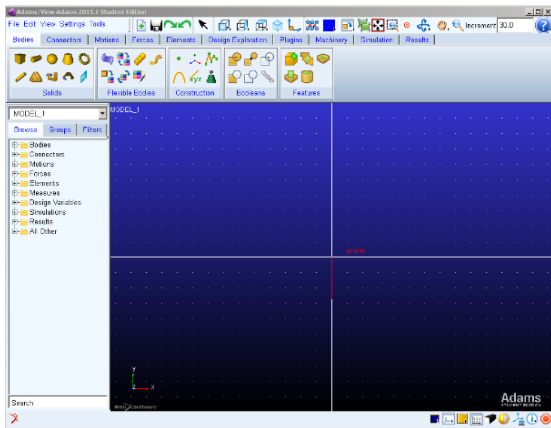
Adams/View Adams 2015.1 Student Edition

File Edit View Settings Tools

Increment 30.0

Bodies Connectors Motions Forces Elements Design Exploration Plugins Machinery Simulation Results

Solids Flexible Bodies Construction Booleans Features

MODEL_1

Browse Groups Filters

Bodies
Connectors
Motions
Forces
Elements
Measures
Design Variables
Simulations
Results
All Other

MODEL_1

Search

Adams